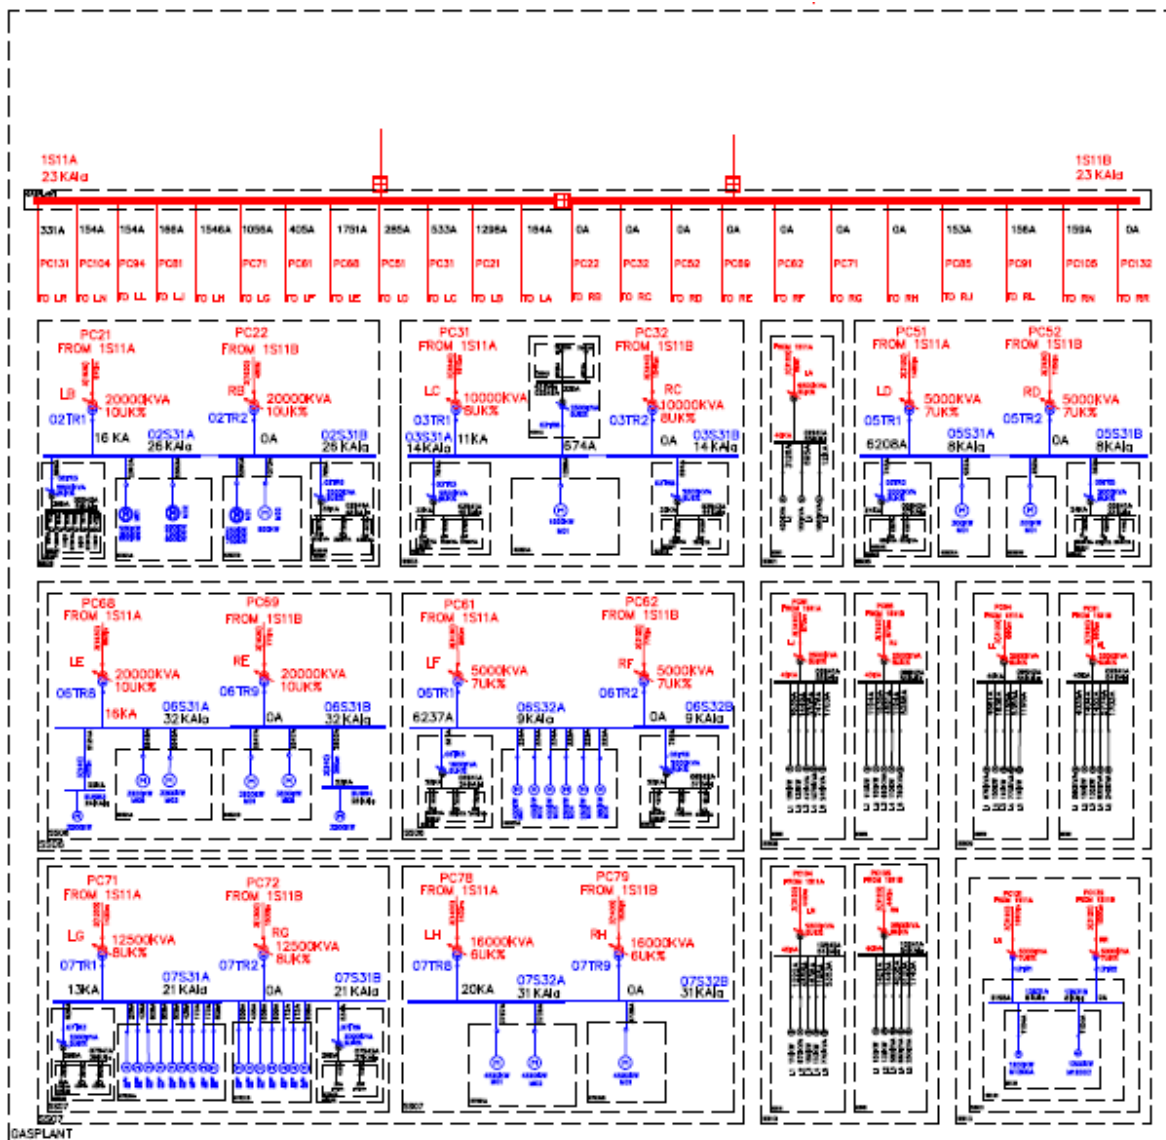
1S11A
23 KAIα

1S11B
23 KAIα

331A 154A 154A 168A 1546A 1056A 405A 1751A 285A 533A 1298A 164A 0A 0A 0A 0A 0A 0A 0A 153A 156A 159A 0A

PC131 PC104 PC94 PC81 PC71 PC61 PC68 PC51 PC31 PC21 PC22 PC32 PC52 PC69 PC62 PC71 PC85 PC91 PC105 PC132

TO LR TO LN TO LL TO LJ TO LH TO LG TO LF TO LE TO LD TO LC TO LB TO LA TO RB TO RC TO RD TO RE TO RF TO RG TO RH TO RJ TO RL TO RN TO RR

PC21
FROM 1S11A
LB
20000KVA
10UK%
02TR1
16 KA
02S31A
26 KAIα

PC22
FROM 1S11B
RB
20000KVA
10UK%
02TR2
0A
02S31B
26 KAIα

PC31
FROM 1S11A
LC
10000KVA
8UK%
03TR1
03S31A
14KAIα
11KA
574A

PC32
FROM 1S11B
RC
10000KVA
8UK%
03TR2
0A
03S31B
14 KAIα

PC51
FROM 1S11A
LD
5000KVA
7UK%
05TR1
6208A
05S31A
8KAIα

PC52
FROM 1S11B
RD
5000KVA
7UK%
05TR2
0A
05S31B
8KAIα

PC68
FROM 1S11A
LE
20000KVA
10UK%
06TR8
16KA
06S31A
32 KAIα

PC69
FROM 1S11B
RE
20000KVA
10UK%
06TR9
0A
06S31B
32 KAIα

PC61
FROM 1S11A
LF
5000KVA
7UK%
06TR1
6237A
06S32A
9KAIα

PC62
FROM 1S11B
RF
5000KVA
7UK%
06TR2
0A
06S32B
9 KAIα

PC71
FROM 1S11A
LG
12500KVA
8UK%
07TR1
13KA
07S31A
21 KAIα

PC72
FROM 1S11B
RG
12500KVA
8UK%
07TR2
0A
07S31B
21 KAIα

PC78
FROM 1S11A
LH
16000KVA
6UK%
07TR8
20KA
07S32A
31 KAIα

PC79
FROM 1S11B
RH
16000KVA
6UK%
07TR9
0A
07S32B
31 KAIα

GASPLANT